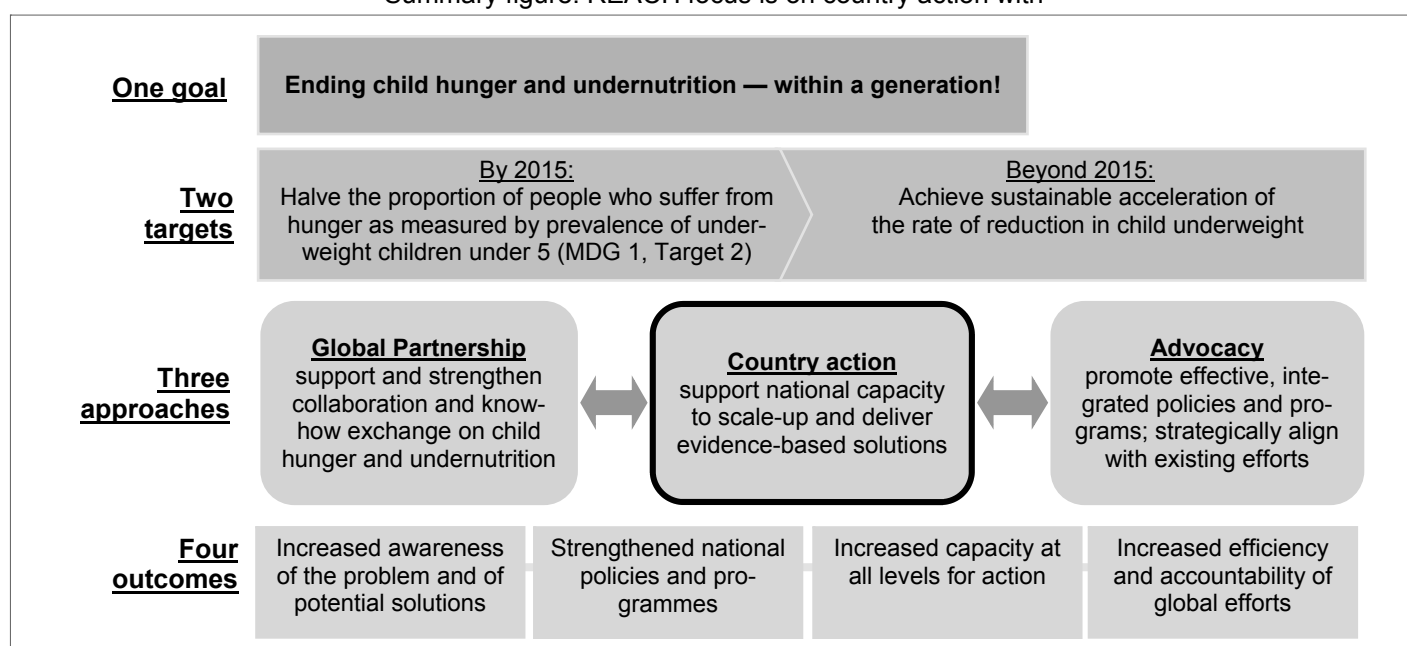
Summary figure: REACH focus is on country action with

One goal

Ending child hunger and undernutrition — within a generation!

Two targets

By 2015:
Halve the proportion of people who suffer from hunger as measured by prevalence of underweight children under 5 (MDG 1, Target 2)

Beyond 2015:
Achieve sustainable acceleration of the rate of reduction in child underweight

Three approaches

Global Partnership
support and strengthen collaboration and knowhow exchange on child hunger and undernutrition

Country action
support national capacity to scale-up and deliver evidence-based solutions

Advocacy
promote effective, integrated policies and programs; strategically align with existing efforts

Four outcomes

Increased awareness of the problem and of potential solutions

Strengthened national policies and programmes

Increased capacity at all levels for action

Increased efficiency and accountability of global efforts